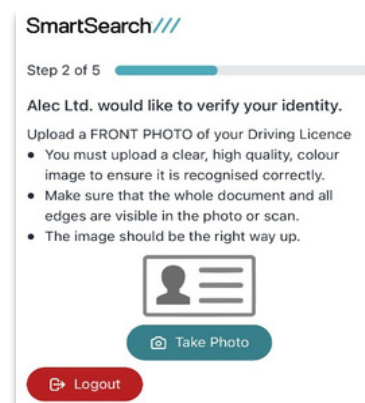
SmartSearch///

Step 2 of 5

Alec Ltd. would like to verify your identity.

Upload a FRONT PHOTO of your Driving Licence

- You must upload a clear, high quality, colour image to ensure it is recognised correctly.
- Make sure that the whole document and all edges are visible in the photo or scan.
- The image should be the right way up.

Take Photo

Logout